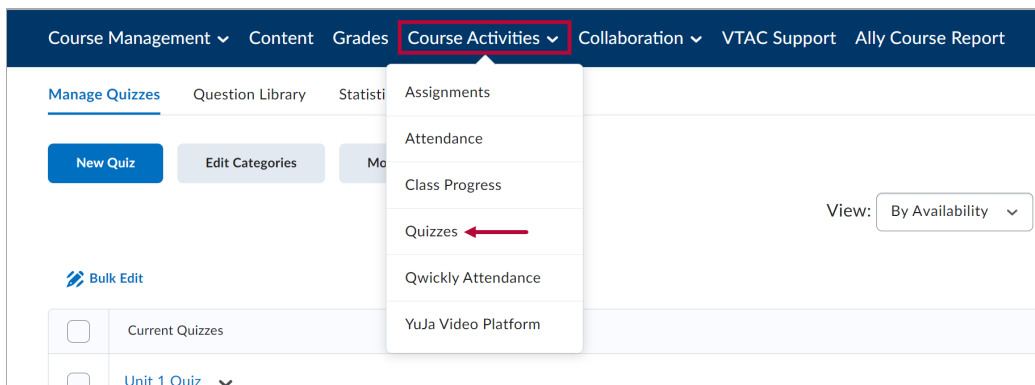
Course Management Content Grades Course Activities Collaboration VTAC Support Ally Course Report

Manage Quizzes Question Library Statisti

New Quiz Edit Categories Mo

Assignments
Attendance
Class Progress
Quizzes
Qwickly Attendance
YuJa Video Platform

View: By Availability

Bulk Edit

Current Quizzes

Unit 1 Quiz